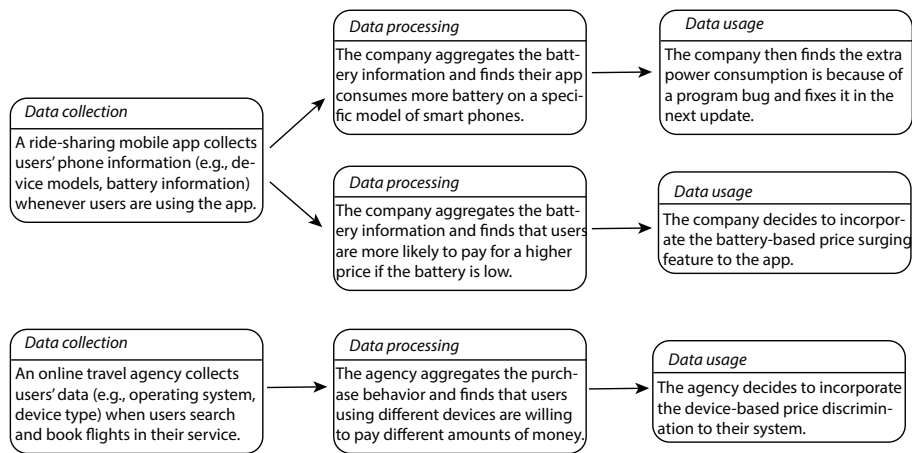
Data collection

A ride-sharing mobile app collects users' phone information (e.g., device models, battery information) whenever users are using the app.

Data processing

The company aggregates the battery information and finds their app consumes more battery on a specific model of smart phones.

Data usage

The company then finds the extra power consumption is because of a program bug and fixes it in the next update.

Data processing

The company aggregates the battery information and finds that users are more likely to pay for a higher price if the battery is low.

Data usage

The company decides to incorporate the battery-based price surging feature to the app.

Data collection

An online travel agency collects users' data (e.g., operating system, device type) when users search and book flights in their service.

Data processing

The agency aggregates the purchase behavior and finds that users using different devices are willing to pay different amounts of money.

Data usage

The agency decides to incorporate the device-based price discrimination to their system.